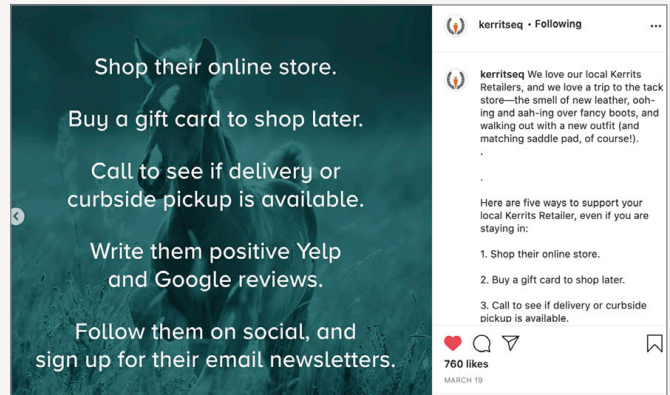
Shop their online store.

Buy a gift card to shop later.

Call to see if delivery or curbside pickup is available.

Write them positive Yelp and Google reviews.

Follow them on social, and sign up for their email newsletters.

kerritseq • Following

kerritseq We love our local Kerrits Retailers, and we love a trip to the tack store—the smell of new leather, ooh-ing and aah-ing over fancy boots, and walking out with a new outfit (and matching saddle pad, of course!).
.
.
Here are five ways to support your local Kerrits Retailer, even if you are staying in:

1. Shop their online store.

2. Buy a gift card to shop later.

3. Call to see if delivery or curbside pickup is available.

760 likes

MARCH 19